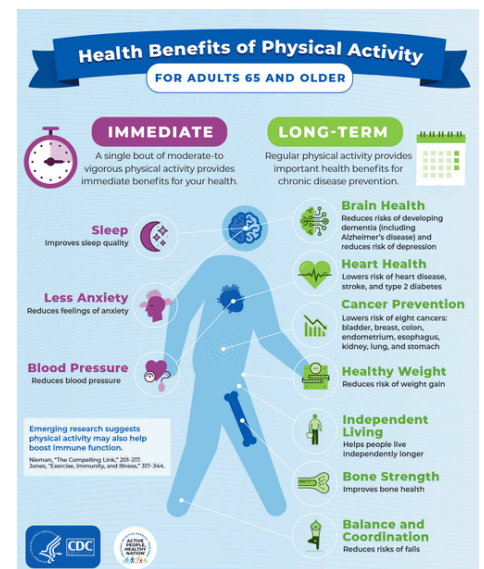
Health Benefits of Physical Activity
FOR ADULTS 65 AND OLDER

IMMEDIATE
A single bout of moderate-to vigorous physical activity provides immediate benefits for your health.

LONG-TERM
Regular physical activity provides important health benefits for chronic disease prevention.

Sleep
Improves sleep quality

Less Anxiety
Reduces feelings of anxiety

Blood Pressure
Reduces blood pressure

Emerging research suggests physical activity may also help boost immune function.
Nieman, "The Compelling Link," 201-217.
Jones, "Exercise, Immunity, and Illness," 317-344.

Brain Health
Reduces risks of developing dementia (including Alzheimer's disease) and reduces risk of depression

Heart Health
Lowers risk of heart disease, stroke, and type 2 diabetes

Cancer Prevention
Lowers risk of eight cancers: bladder, breast, colon, endometrium, esophagus, kidney, lung, and stomach

Healthy Weight
Reduces risk of weight gain

Independent Living
Helps people live independently longer

Bone Strength
Improves bone health

Balance and Coordination
Reduces risks of falls

CDC
ACTIVE PEOPLE, HEALTHY NATION